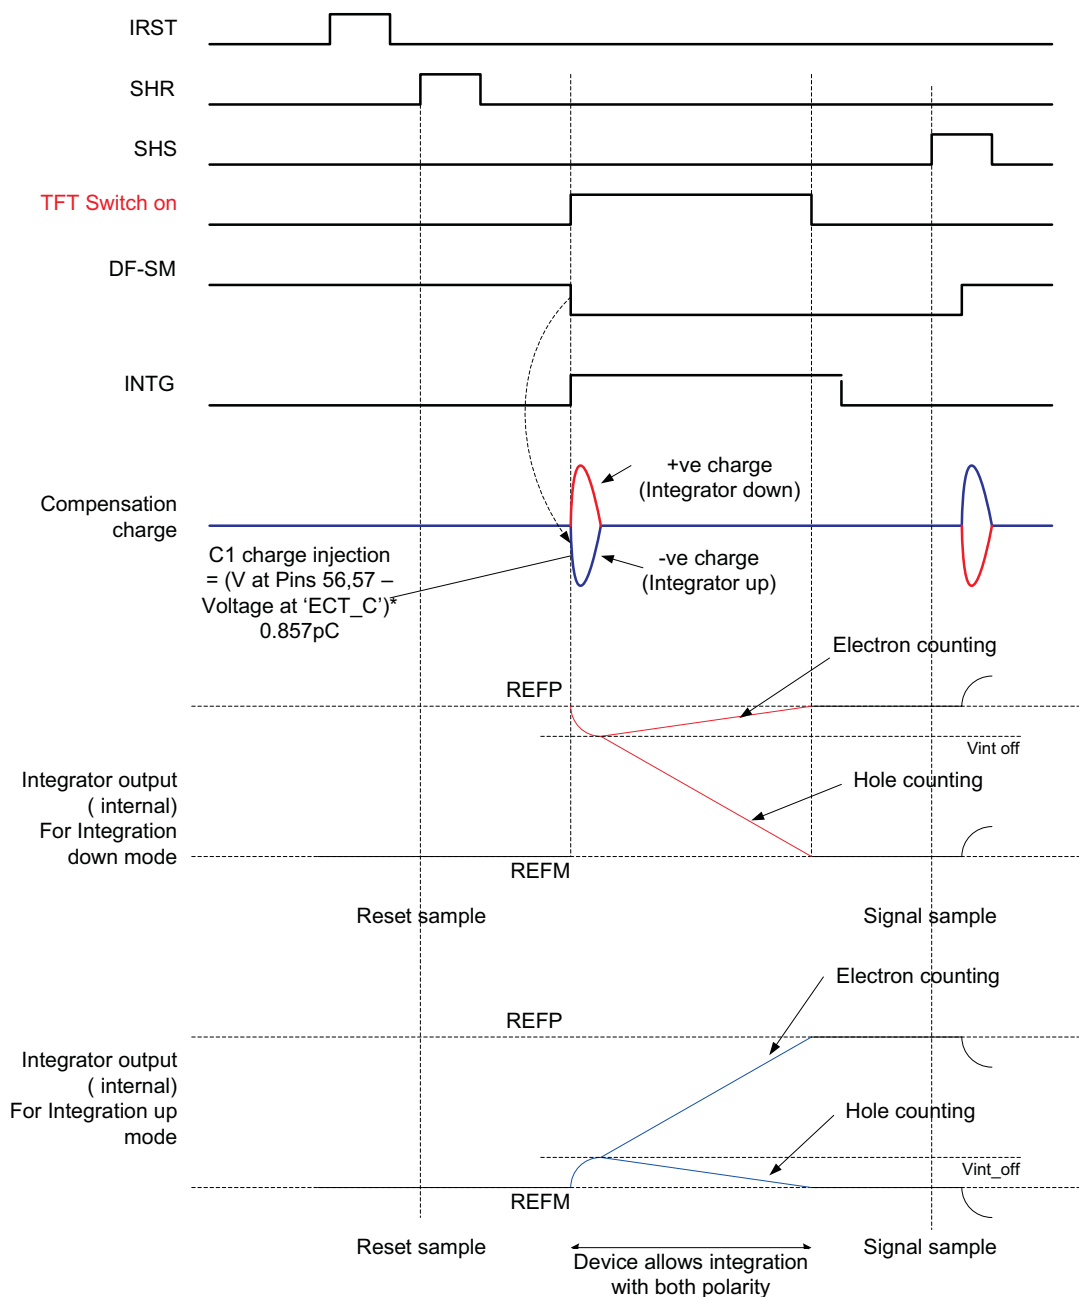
IRST

SHR

SHS

TFT Switch on

DF-SM

INTG

Compensation charge

+ve charge (Integrator down)

-ve charge (Integrator up)

C1 charge injection = (V at Pins 56,57 – Voltage at ‘ECT_C’)* 0.857pC

Electron counting

REFP

Vint off

Integrator output ( internal) For Integration down mode

Hole counting

REFM

Reset sample

Signal sample

Electron counting

REFP

Integrator output ( internal) For Integration up mode

Hole counting

Vint_off

REFM

Reset sample

Device allows integration with both polarity

Signal sample